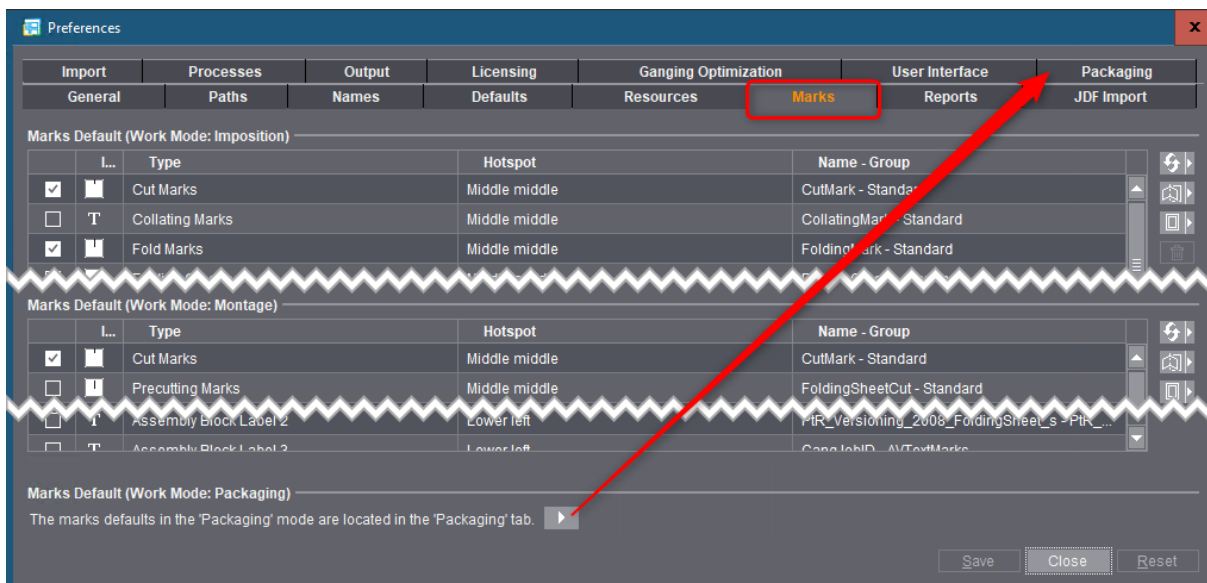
Preferences

| Import | Processes | Output | Licensing | Ganging Optimization | User Interface | Packaging |
|---|---|---|---|---|---|---|
| General | Paths | Names | Defaults | Resources | Marks | Reports | JDF Import |

Marks Default (Work Mode: Imposition)

| | I... | Type | Hotspot | Name - Group |
|---|---|---|---|---|
| ✓ | | Cut Marks | Middle middle | CutMark - Standard |
| | T | Collating Marks | Middle middle | CollatingMar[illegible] - Standard |
| ✓ | | Fold Marks | Middle middle | Folding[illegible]rk - Standard |

Marks Default (Work Mode: Montage)

| | I... | Type | Hotspot | Name - Group |
|---|---|---|---|---|
| ✓ | | Cut Marks | Middle middle | CutMark - Standard |
| | | Precutting Marks | Middle middle | FoldingSheetCut - Standard |
| | T | Assembly Block Label 2 | Lower left | PtR_Versioning_2008_FoldingSheet_s - PtR_... |
| | T | Assembly Block Label 3 | Lower left | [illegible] |

Marks Default (Work Mode: Packaging)

The marks defaults in the 'Packaging' mode are located in the 'Packaging' tab.

Save Close Reset